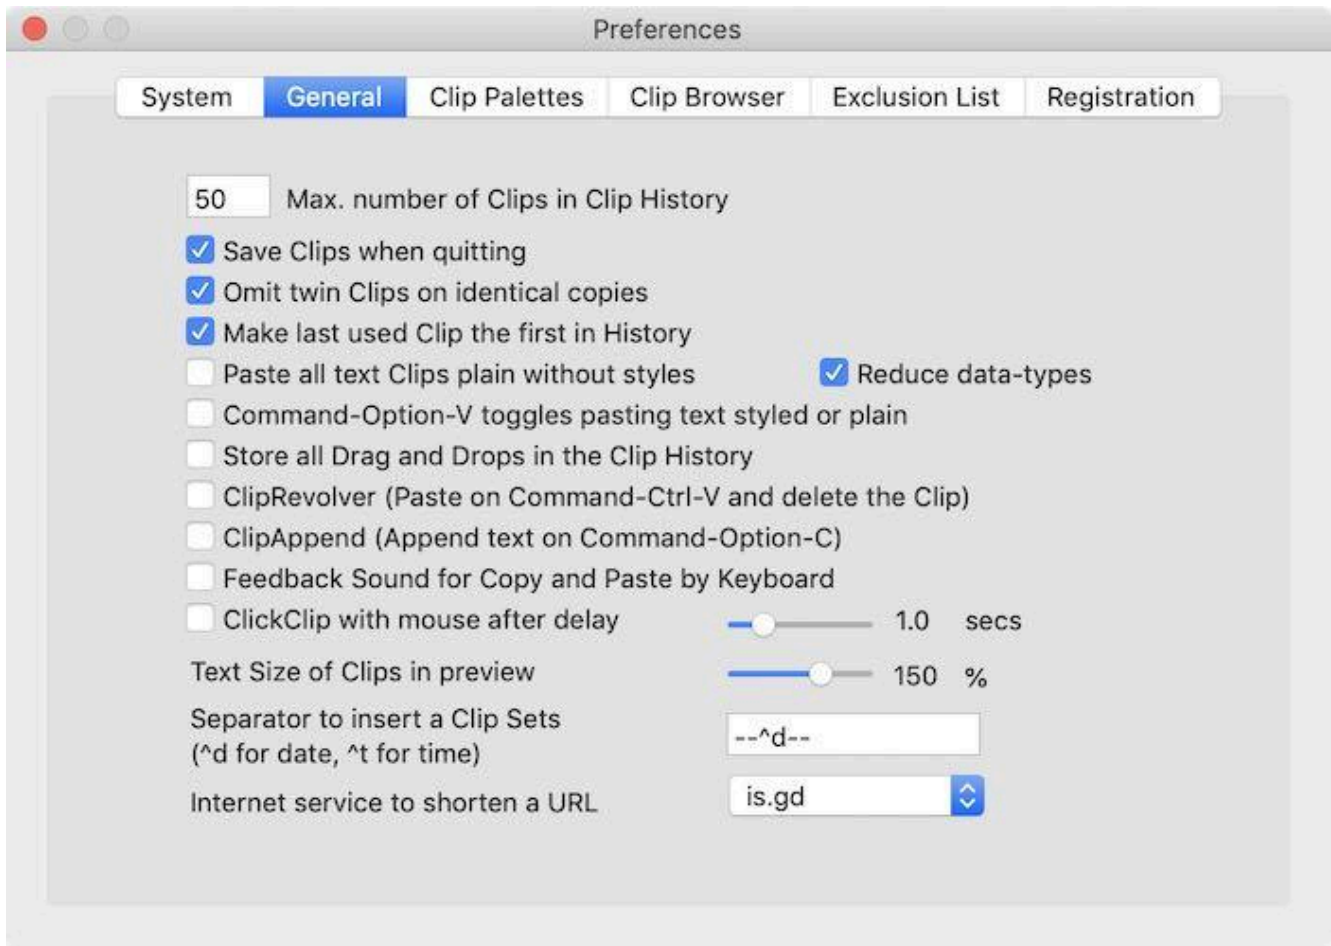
Preferences

System | General | Clip Palettes | Clip Browser | Exclusion List | Registration

50 Max. number of Clips in Clip History

Save Clips when quitting

Omit twin Clips on identical copies

Make last used Clip the first in History

Paste all text Clips plain without styles

Reduce data-types

Command-Option-V toggles pasting text styled or plain

Store all Drag and Drops in the Clip History

ClipRevolver (Paste on Command-Ctrl-V and delete the Clip)

ClipAppend (Append text on Command-Option-C)

Feedback Sound for Copy and Paste by Keyboard

ClickClip with mouse after delay 1.0 secs

Text Size of Clips in preview 150 %

Separator to insert a Clip Sets (^d for date, ^t for time) --^d--

Internet service to shorten a URL is.gd